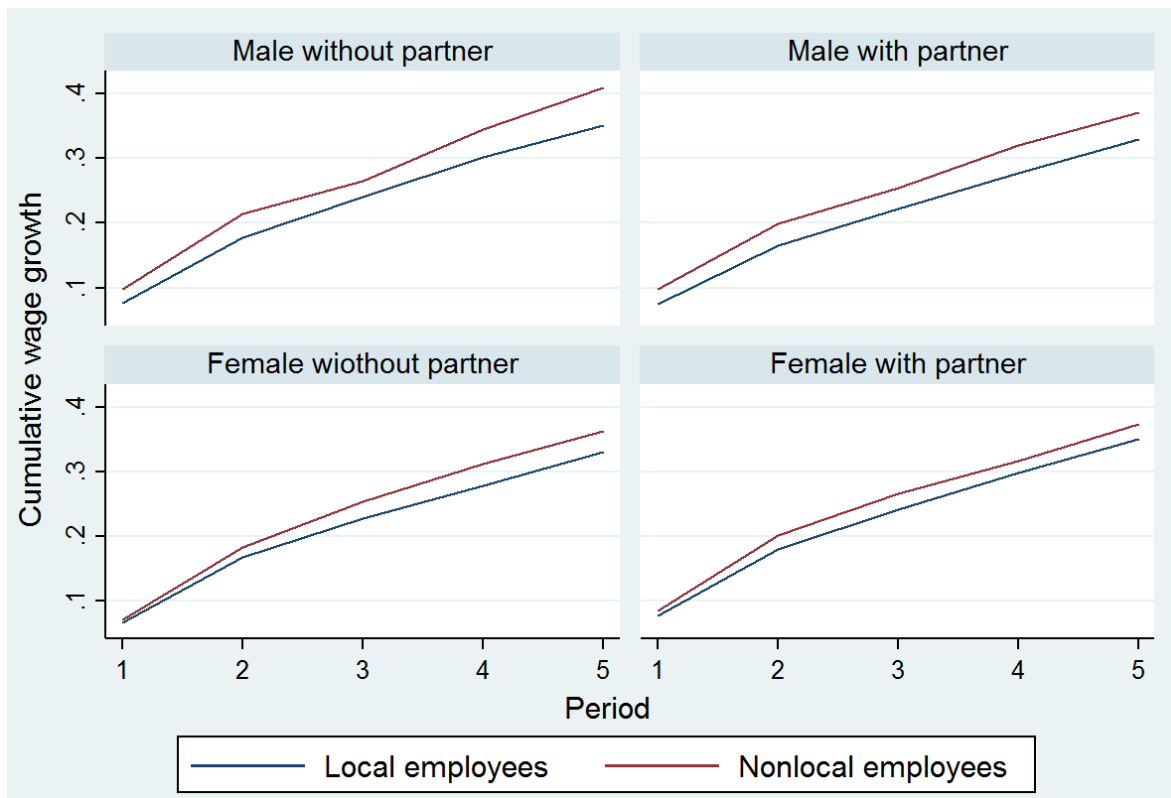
Male without partner

Male with partner

.4
.3
.2
.1

Female wiothout partner

Female with partner

.4
.3
.2
.1

Cumulative wage growth

1 2 3 4 5

1 2 3 4 5

Period

Local employees

Nonlocal employees